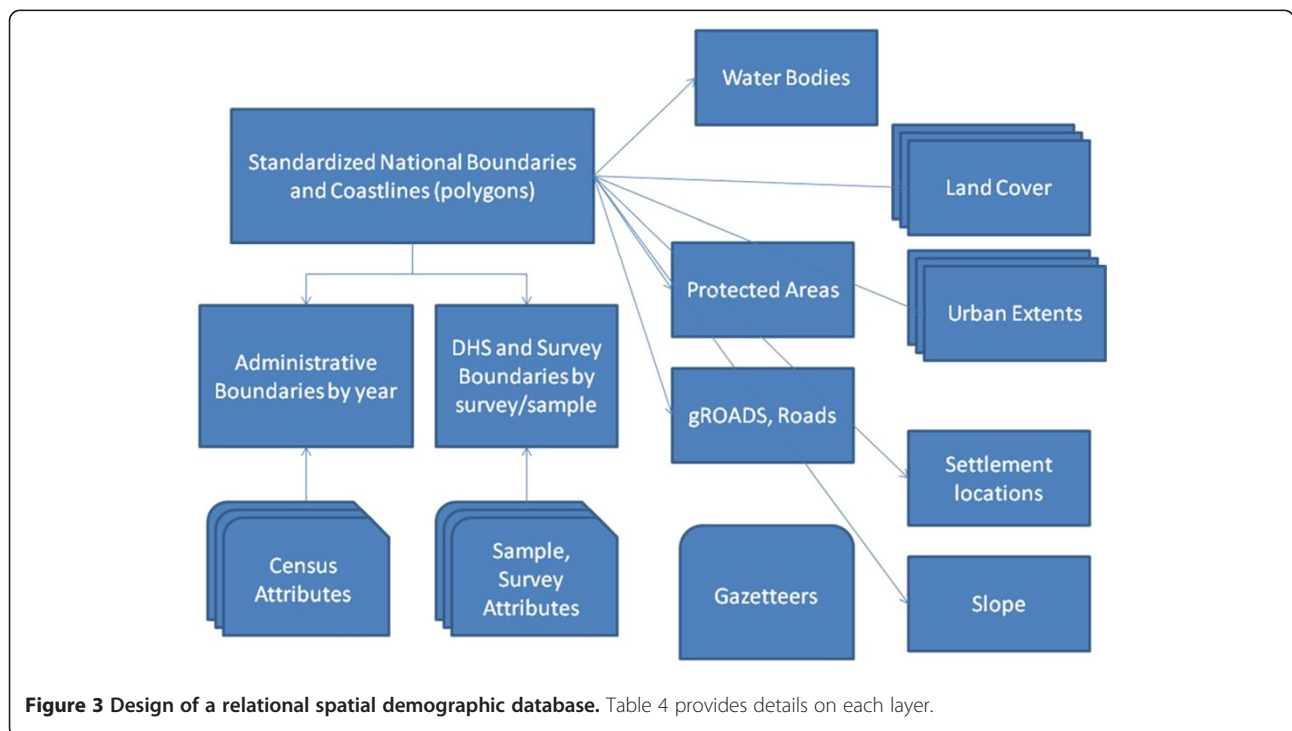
Water Bodies

Standardized National Boundaries and Coastlines (polygons)

Land Cover

Protected Areas

Urban Extents

Administrative Boundaries by year

DHS and Survey Boundaries by survey/sample

gROADS, Roads

Settlement locations

Census Attributes

Sample, Survey Attributes

Gazetteers

Slope

**Figure 3 Design of a relational spatial demographic database.** Table 4 provides details on each layer.